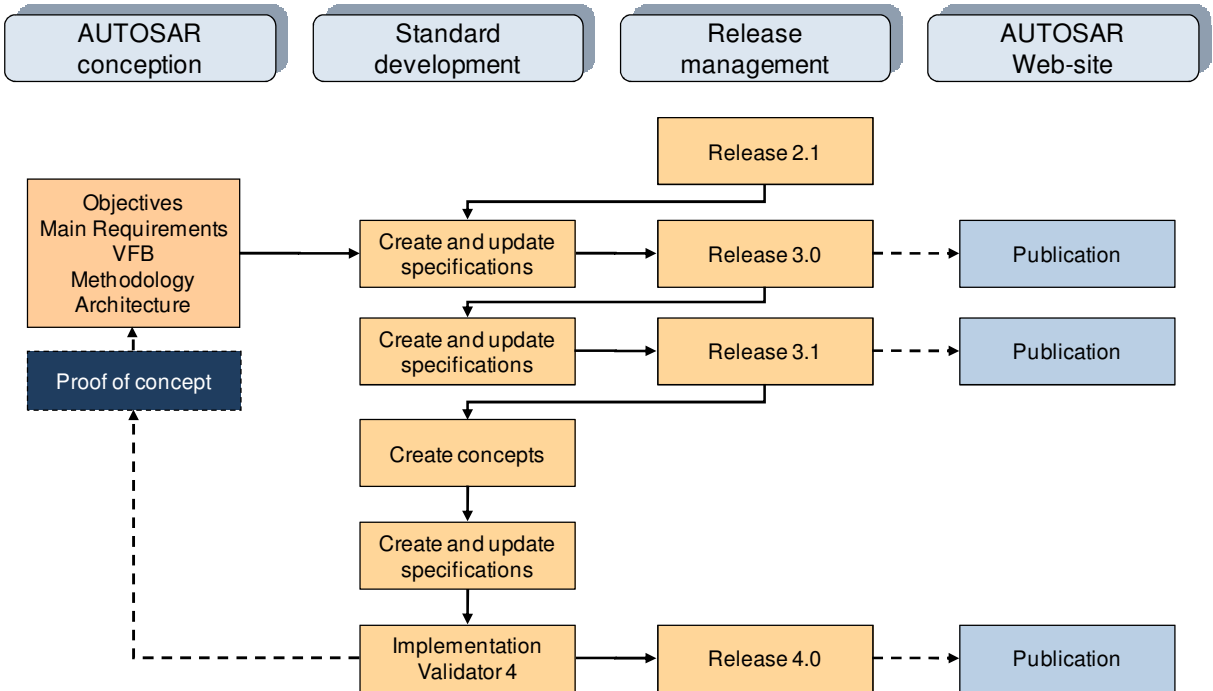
AUTOSAR conception

Standard development

Release management

AUTOSAR Web-site

Release 2.1

Objectives
Main Requirements
VFB
Methodology
Architecture

Create and update specifications

Release 3.0

Publication

Create and update specifications

Release 3.1

Publication

Proof of concept

Create concepts

Create and update specifications

Implementation
Validator 4

Release 4.0

Publication